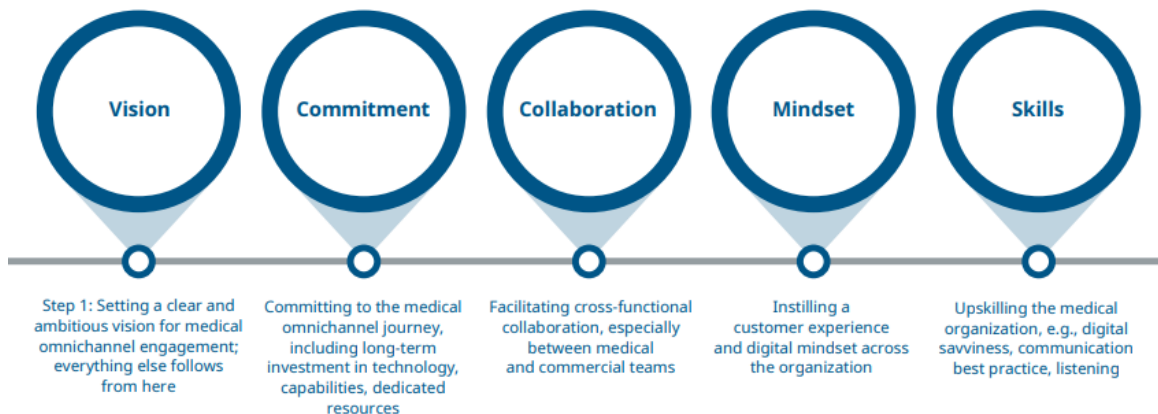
Vision

Commitment

Collaboration

Mindset

Skills

Step 1: Setting a clear and ambitious vision for medical omnichannel engagement; everything else follows from here

Committing to the medical omnichannel journey, including long-term investment in technology, capabilities, dedicated resources

Facilitating cross-functional collaboration, especially between medical and commercial teams

Instilling a customer experience and digital mindset across the organization

Upskilling the medical organization, e.g., digital savviness, communication best practice, listening